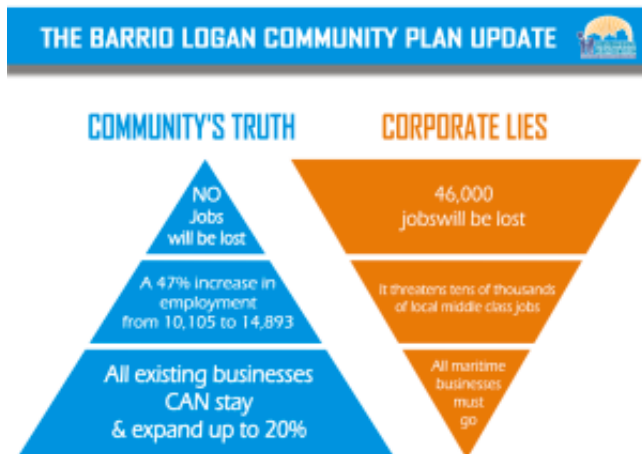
THE BARRIO LOGAN COMMUNITY PLAN UPDATE

COMMUNITY'S TRUTH

NO Jobs will be lost

A 47% increase in employment from 10,105 to 14,893

All existing businesses CAN stay & expand up to 20%

CORPORATE LIES

46,000 jobswill be lost

It threatens tens of thousands of local middle class jobs

All maritime businesses must go